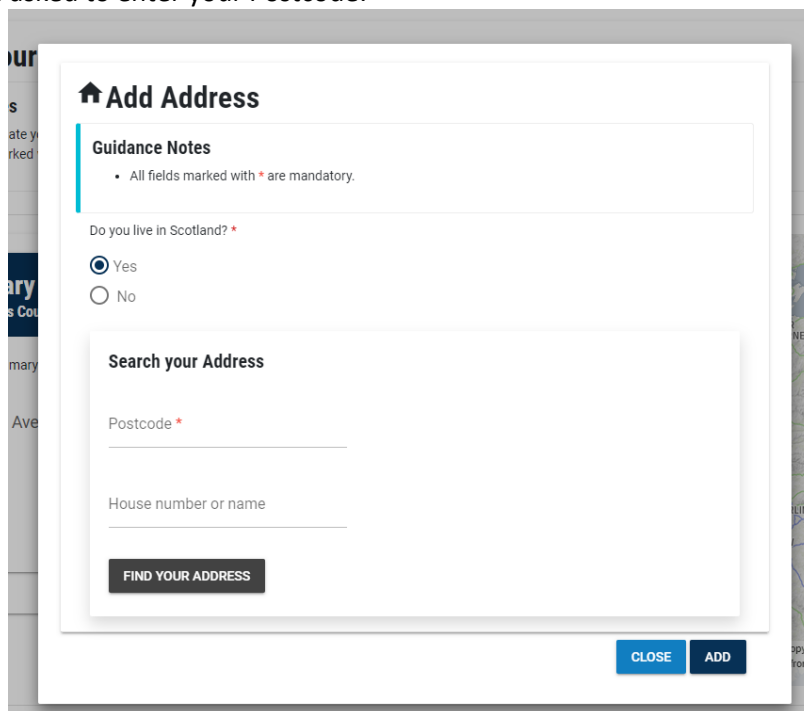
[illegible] asked to enter your Postcode.

Add Address

Guidance Notes

- All fields marked with * are mandatory.

Do you live in Scotland? *

Yes

No

Search your Address

Postcode *

House number or name

FIND YOUR ADDRESS

CLOSE ADD